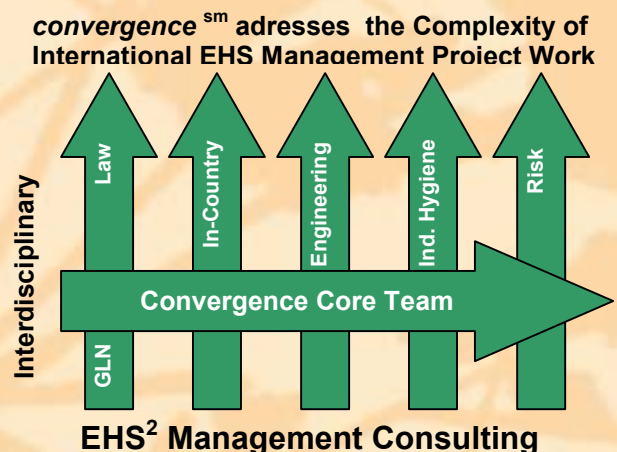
*convergence* $^{sm}$ adresses the Complexity of International EHS Management Project Work

Interdisciplinary

Law

In-Country

Engineering

Ind. Hygiene

Risk

Convergence Core Team

GLN

EHS$^2$ Management Consulting